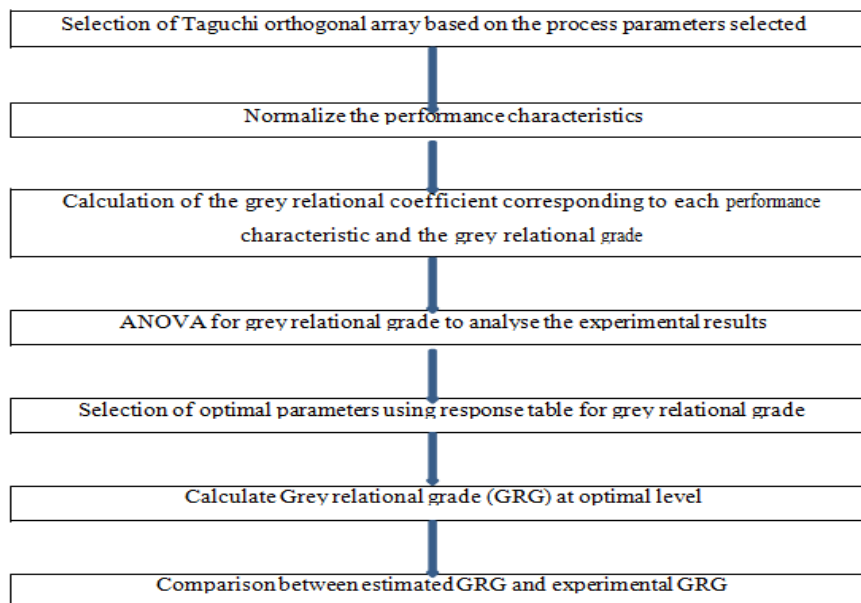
Selection of Taguchi orthogonal array based on the process parameters selected

Normalize the performance characteristics

Calculation of the grey relational coefficient corresponding to each performance characteristic and the grey relational grade

ANOVA for grey relational grade to analyse the experimental results

Selection of optimal parameters using response table for grey relational grade

Calculate Grey relational grade (GRG) at optimal level

Comparison between estimated GRG and experimental GRG